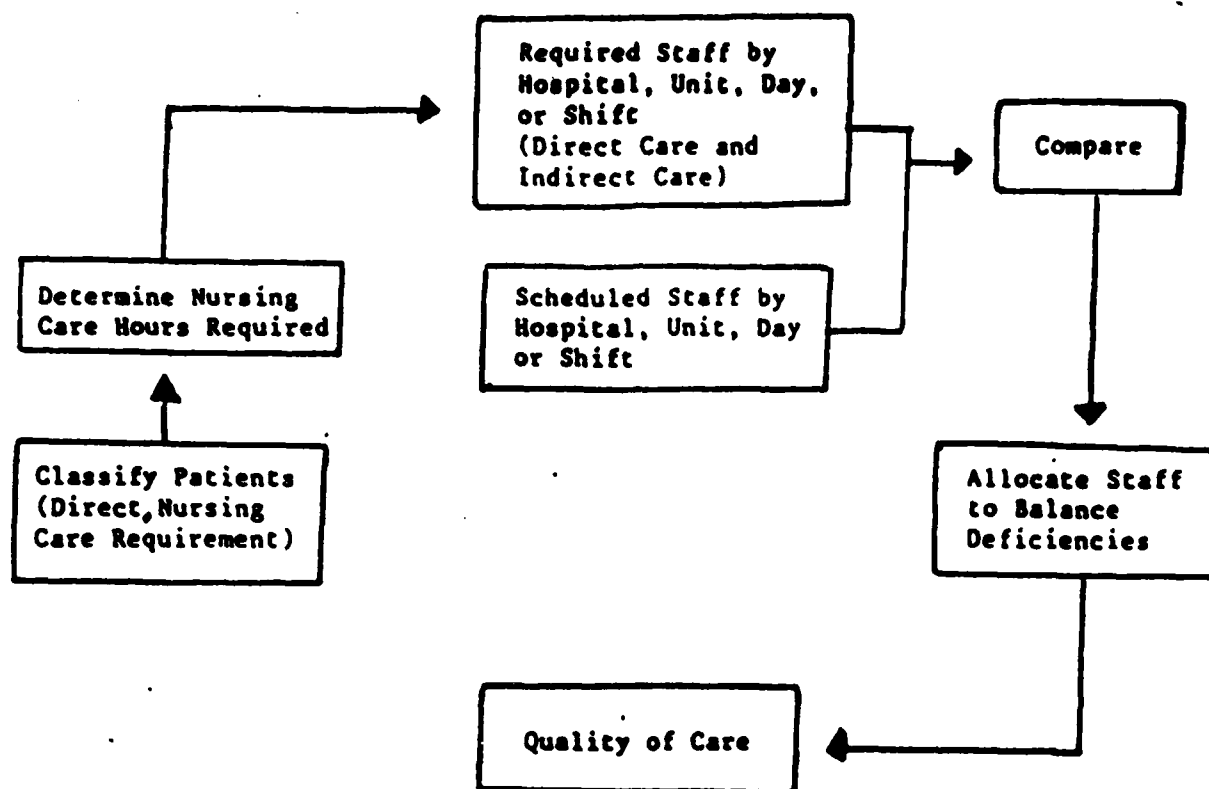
Classify Patients (Direct,Nursing Care Requirement)

Determine Nursing Care Hours Required

Required Staff by Hospital, Unit, Day, or Shift (Direct Care and Indirect Care)

Scheduled Staff by Hospital, Unit, Day or Shift

Compare

Allocate Staff to Balance Deficiencies

Quality of Care